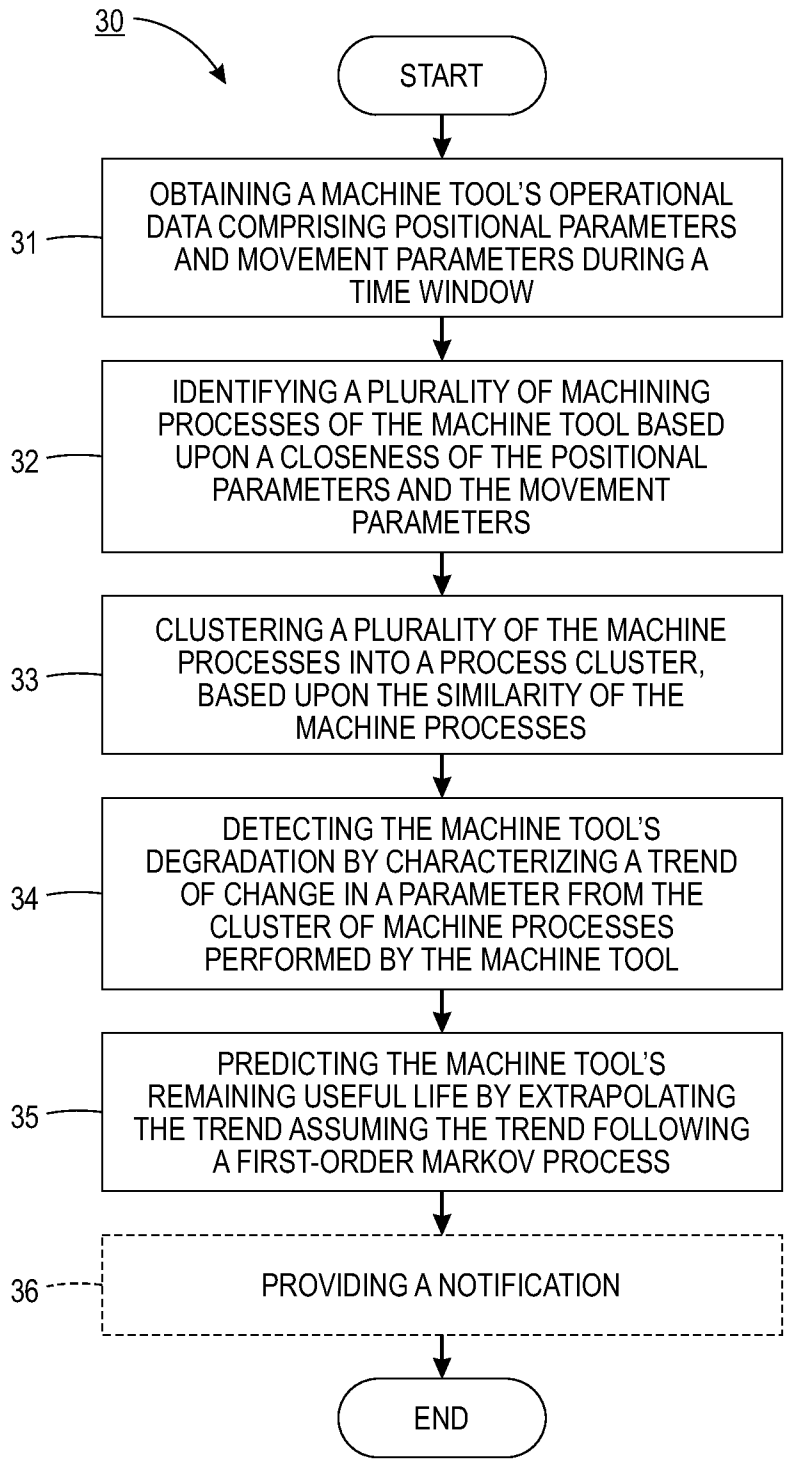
30

START

31

OBTAINING A MACHINE TOOL'S OPERATIONAL DATA COMPRISING POSITIONAL PARAMETERS AND MOVEMENT PARAMETERS DURING A TIME WINDOW

32

IDENTIFYING A PLURALITY OF MACHINING PROCESSES OF THE MACHINE TOOL BASED UPON A CLOSENESS OF THE POSITIONAL PARAMETERS AND THE MOVEMENT PARAMETERS

33

CLUSTERING A PLURALITY OF THE MACHINE PROCESSES INTO A PROCESS CLUSTER, BASED UPON THE SIMILARITY OF THE MACHINE PROCESSES

34

DETECTING THE MACHINE TOOL'S DEGRADATION BY CHARACTERIZING A TREND OF CHANGE IN A PARAMETER FROM THE CLUSTER OF MACHINE PROCESSES PERFORMED BY THE MACHINE TOOL

35

PREDICTING THE MACHINE TOOL'S REMAINING USEFUL LIFE BY EXTRAPOLATING THE TREND ASSUMING THE TREND FOLLOWING A FIRST-ORDER MARKOV PROCESS

36

PROVIDING A NOTIFICATION

END